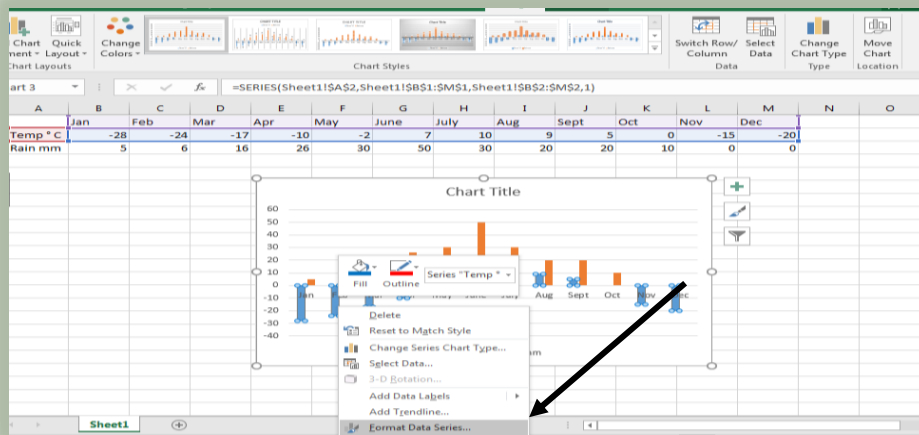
Chart Quick Change
ment Layout Colors
Chart Layouts

Chart Styles

Switch Row/ Select Change Move
Column Data Chart Type Chart
Data Type Location

art 3

$f_x$ =SERIES(Sheet1!$A$2,Sheet1!$B$1:$M$1,Sheet1!$B$2:$M$2,1)

| A | B | C | D | E | F | G | H | I | J | K | L | M | N | O |
|---|---|---|---|---|---|---|---|---|---|---|---|---|---|---|
| | Jan | Feb | Mar | Apr | May | June | July | Aug | Sept | Oct | Nov | Dec | | |
| Temp ° C | -28 | -24 | -17 | -10 | -2 | 7 | 10 | 9 | 5 | 0 | -15 | -20 | | |
| Rain mm | 5 | 6 | 16 | 26 | 30 | 50 | 30 | 20 | 20 | 10 | 0 | 0 | | |

Chart Title

60
50
40
30
20
10
0
-10
-20
-30
-40

Jan May June July Aug Sept Oct Nov Dec

Fill Outline Series "Temp °

Delete
Reset to Match Style
Change Series Chart Type...
Select Data...
3-D Rotation...
Add Data Labels
Add Trendline...
Format Data Series...

Sheet1